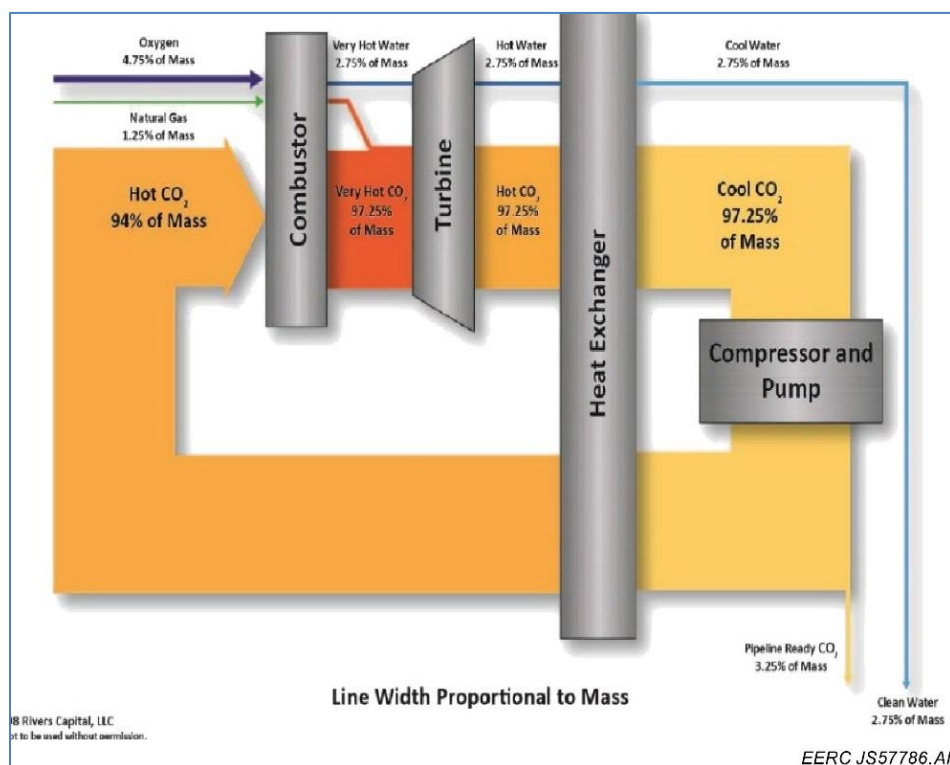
Oxygen
4.75% of Mass

Natural Gas
1.25% of Mass

Hot $CO_2$
94% of Mass

Combustor

Very Hot Water
2.75% of Mass

Very Hot $CO_2$
97.25%
of Mass

Turbine

Hot Water
2.75% of Mass

Hot $CO_2$
97.25%
of Mass

Heat Exchanger

Cool Water
2.75% of Mass

Cool $CO_2$
97.25%
of Mass

Compressor and Pump

Pipeline Ready $CO_2$
3.25% of Mass

Clean Water
2.75% of Mass

Line Width Proportional to Mass

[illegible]B Rivers Capital, LLC
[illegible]t to be used without permission.

EERC JS57786.A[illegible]